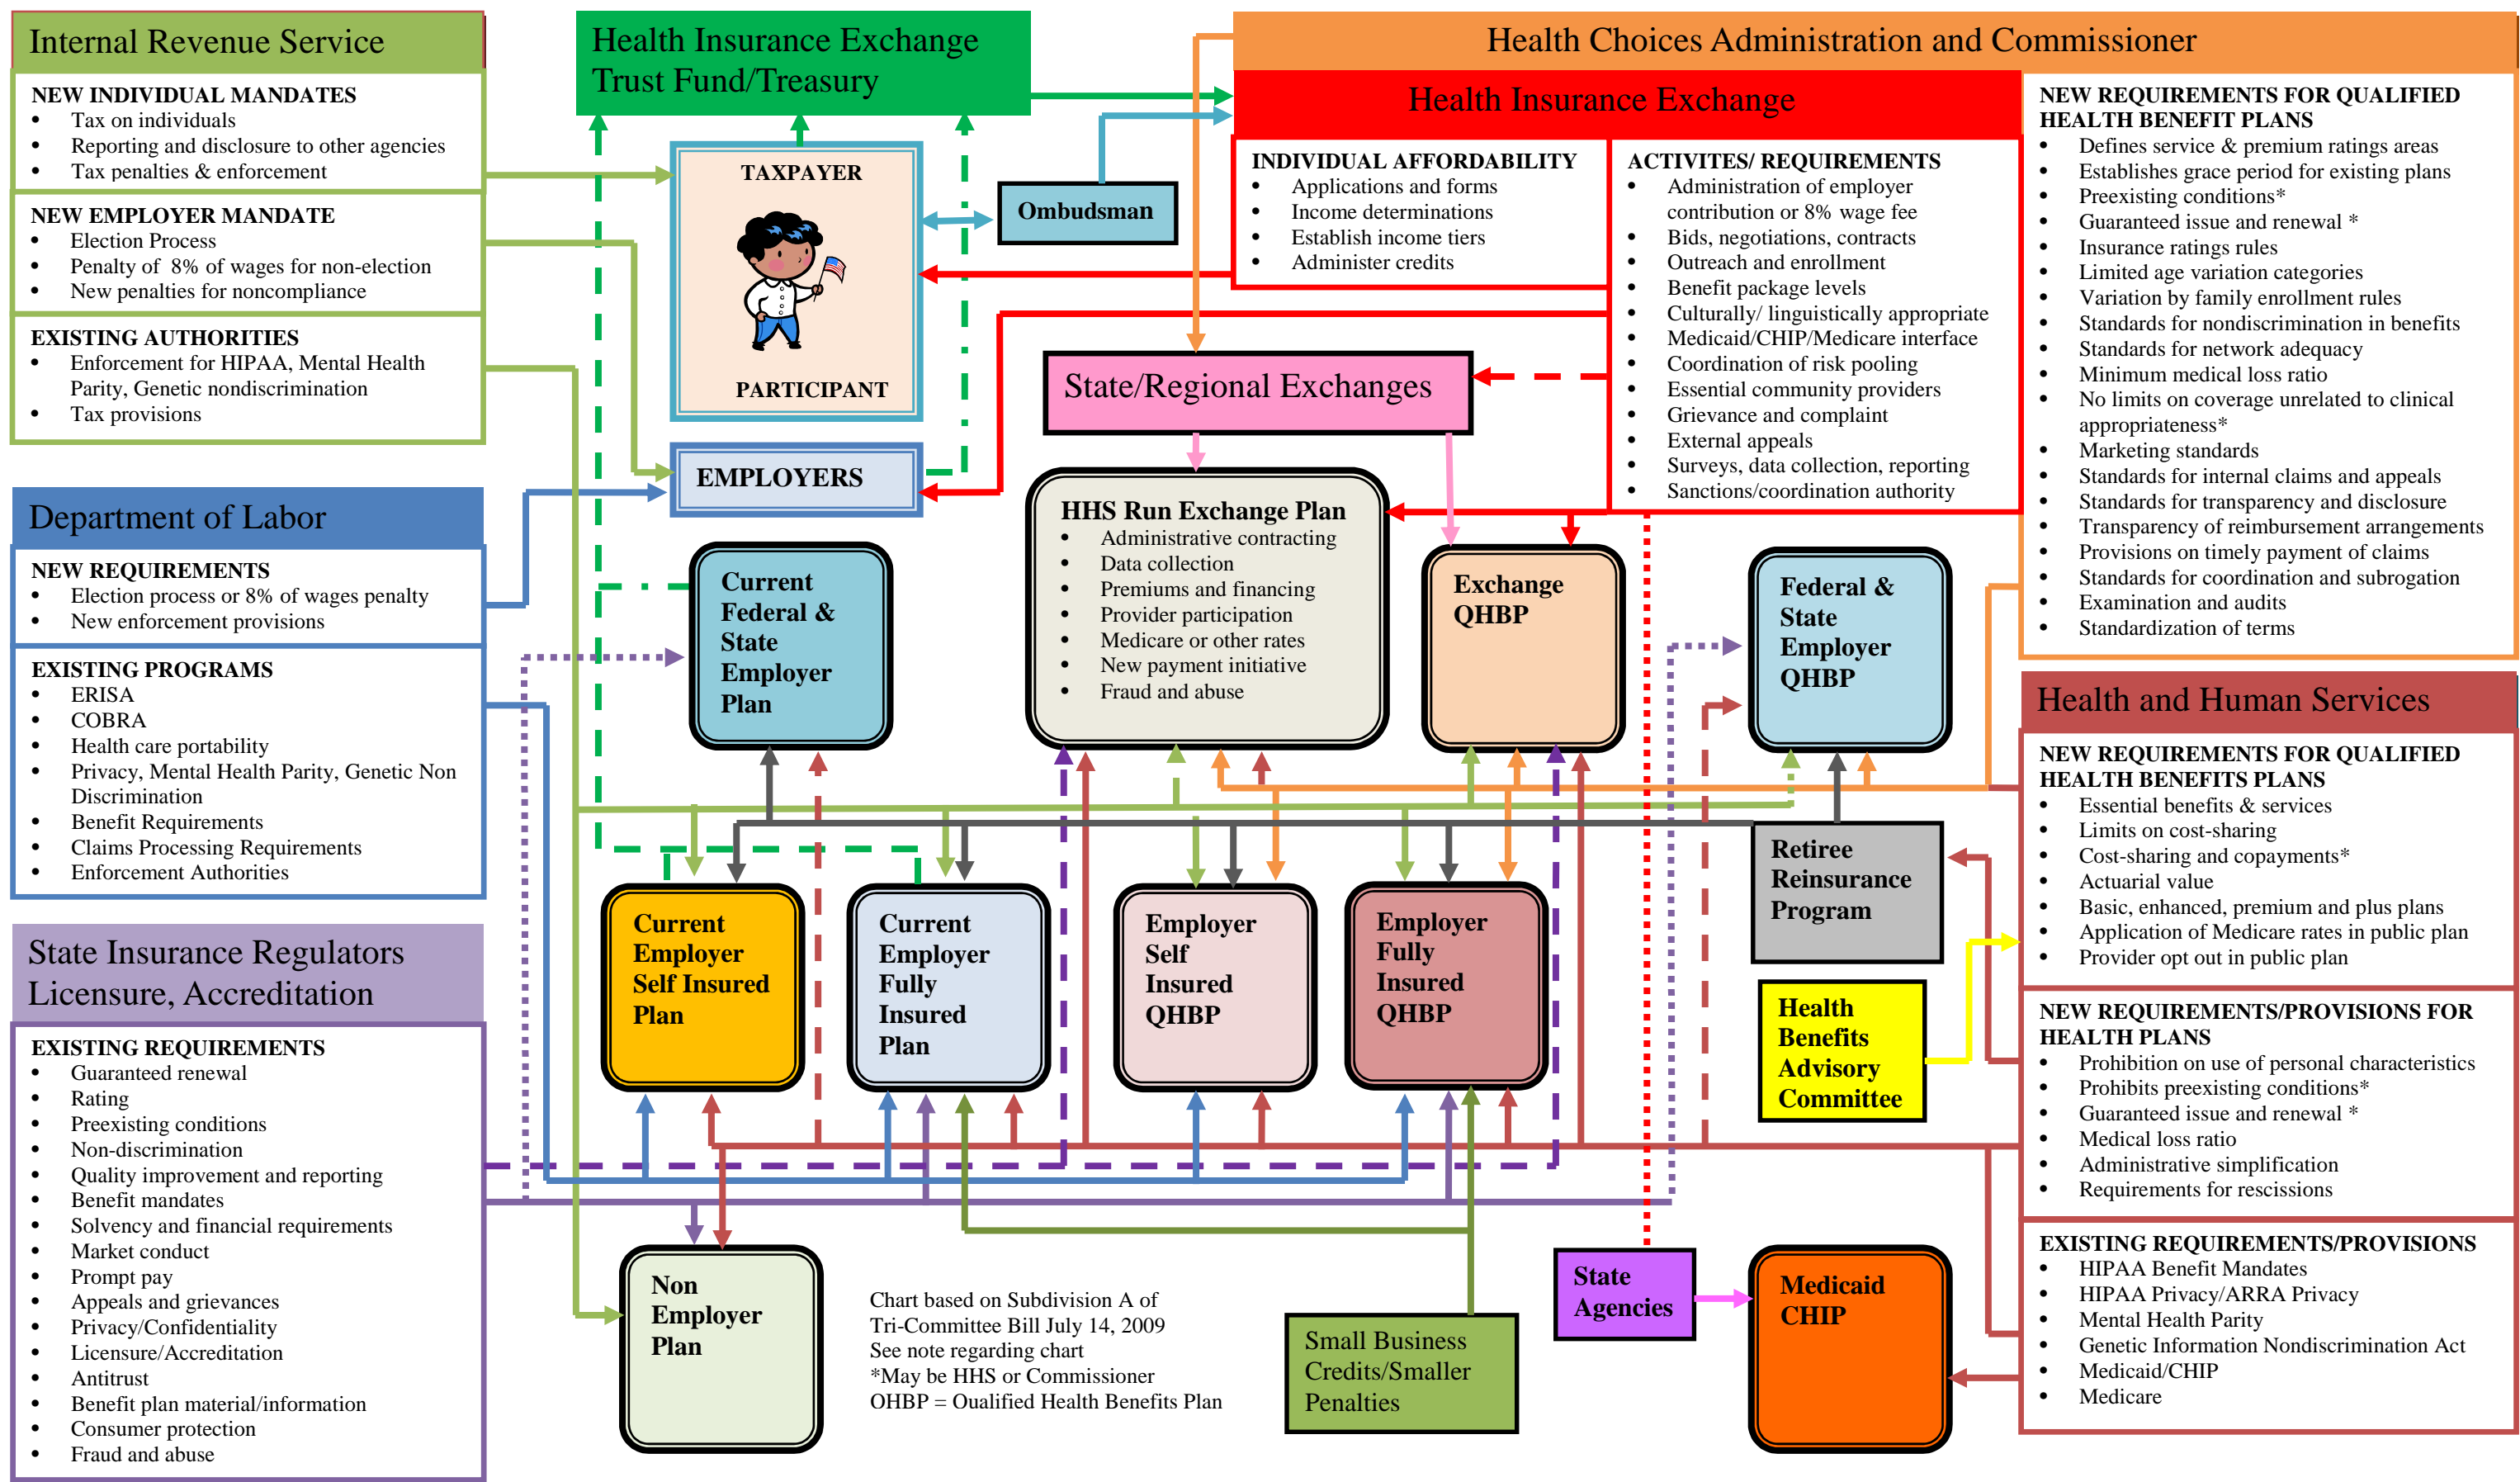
Internal Revenue Service

NEW INDIVIDUAL MANDATES
- Tax on individuals
- Reporting and disclosure to other agencies
- Tax penalties & enforcement

NEW EMPLOYER MANDATE
- Election Process
- Penalty of 8% of wages for non-election
- New penalties for noncompliance

EXISTING AUTHORITIES
- Enforcement for HIPAA, Mental Health Parity, Genetic nondiscrimination
- Tax provisions

Department of Labor

NEW REQUIREMENTS
- Election process or 8% of wages penalty
- New enforcement provisions

EXISTING PROGRAMS
- ERISA
- COBRA
- Health care portability
- Privacy, Mental Health Parity, Genetic Non Discrimination
- Benefit Requirements
- Claims Processing Requirements
- Enforcement Authorities

State Insurance Regulators Licensure, Accreditation

EXISTING REQUIREMENTS
- Guaranteed renewal
- Rating
- Preexisting conditions
- Non-discrimination
- Quality improvement and reporting
- Benefit mandates
- Solvency and financial requirements
- Market conduct
- Prompt pay
- Appeals and grievances
- Privacy/Confidentiality
- Licensure/Accreditation
- Antitrust
- Benefit plan material/information
- Consumer protection
- Fraud and abuse

Health Insurance Exchange Trust Fund/Treasury

TAXPAYER

PARTICIPANT

Ombudsman

EMPLOYERS

Current Federal & State Employer Plan

Health Choices Administration and Commissioner

Health Insurance Exchange

INDIVIDUAL AFFORDABILITY
- Applications and forms
- Income determinations
- Establish income tiers
- Administer credits

ACTIVITES/ REQUIREMENTS
- Administration of employer contribution or 8% wage fee
- Bids, negotiations, contracts
- Outreach and enrollment
- Benefit package levels
- Culturally/ linguistically appropriate
- Medicaid/CHIP/Medicare interface
- Coordination of risk pooling
- Essential community providers
- Grievance and complaint
- External appeals
- Surveys, data collection, reporting
- Sanctions/coordination authority

State/Regional Exchanges

HHS Run Exchange Plan
- Administrative contracting
- Data collection
- Premiums and financing
- Provider participation
- Medicare or other rates
- New payment initiative
- Fraud and abuse

Exchange QHBP

NEW REQUIREMENTS FOR QUALIFIED HEALTH BENEFIT PLANS
- Defines service & premium ratings areas
- Establishes grace period for existing plans
- Preexisting conditions*
- Guaranteed issue and renewal *
- Insurance ratings rules
- Limited age variation categories
- Variation by family enrollment rules
- Standards for nondiscrimination in benefits
- Standards for network adequacy
- Minimum medical loss ratio
- No limits on coverage unrelated to clinical appropriateness*
- Marketing standards
- Standards for internal claims and appeals
- Standards for transparency and disclosure
- Transparency of reimbursement arrangements
- Provisions on timely payment of claims
- Standards for coordination and subrogation
- Examination and audits
- Standardization of terms

Federal & State Employer QHBP

Health and Human Services

NEW REQUIREMENTS FOR QUALIFIED HEALTH BENEFITS PLANS
- Essential benefits & services
- Limits on cost-sharing
- Cost-sharing and copayments*
- Actuarial value
- Basic, enhanced, premium and plus plans
- Application of Medicare rates in public plan
- Provider opt out in public plan

NEW REQUIREMENTS/PROVISIONS FOR HEALTH PLANS
- Prohibition on use of personal characteristics
- Prohibits preexisting conditions*
- Guaranteed issue and renewal *
- Medical loss ratio
- Administrative simplification
- Requirements for rescissions

EXISTING REQUIREMENTS/PROVISIONS
- HIPAA Benefit Mandates
- HIPAA Privacy/ARRA Privacy
- Mental Health Parity
- Genetic Information Nondiscrimination Act
- Medicaid/CHIP
- Medicare

Retiree Reinsurance Program

Health Benefits Advisory Committee

Current Employer Self Insured Plan

Current Employer Fully Insured Plan

Employer Self Insured QHBP

Employer Fully Insured QHBP

Non Employer Plan

Chart based on Subdivision A of Tri-Committee Bill July 14, 2009
See note regarding chart
*May be HHS or Commissioner
OHBP = Oualified Health Benefits Plan

Small Business Credits/Smaller Penalties

State Agencies

Medicaid CHIP